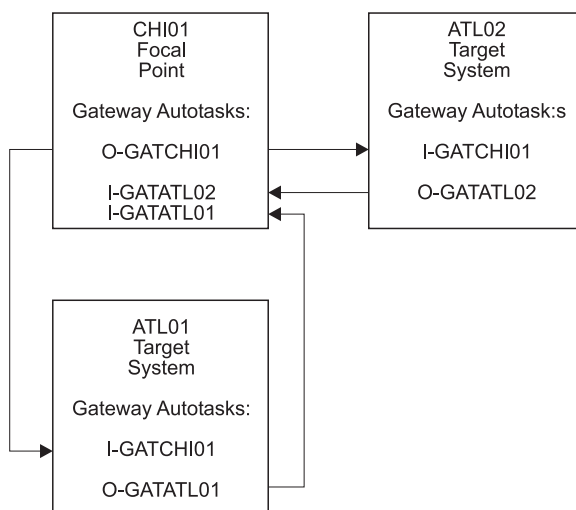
CHI01
Focal
Point

Gateway Autotasks:

O-GATCHI01

I-GATATL02
I-GATATL01

ATL02
Target
System

Gateway Autotask:s

I-GATCHI01

O-GATATL02

ATL01
Target
System

Gateway Autotasks:

I-GATCHI01

O-GATATL01